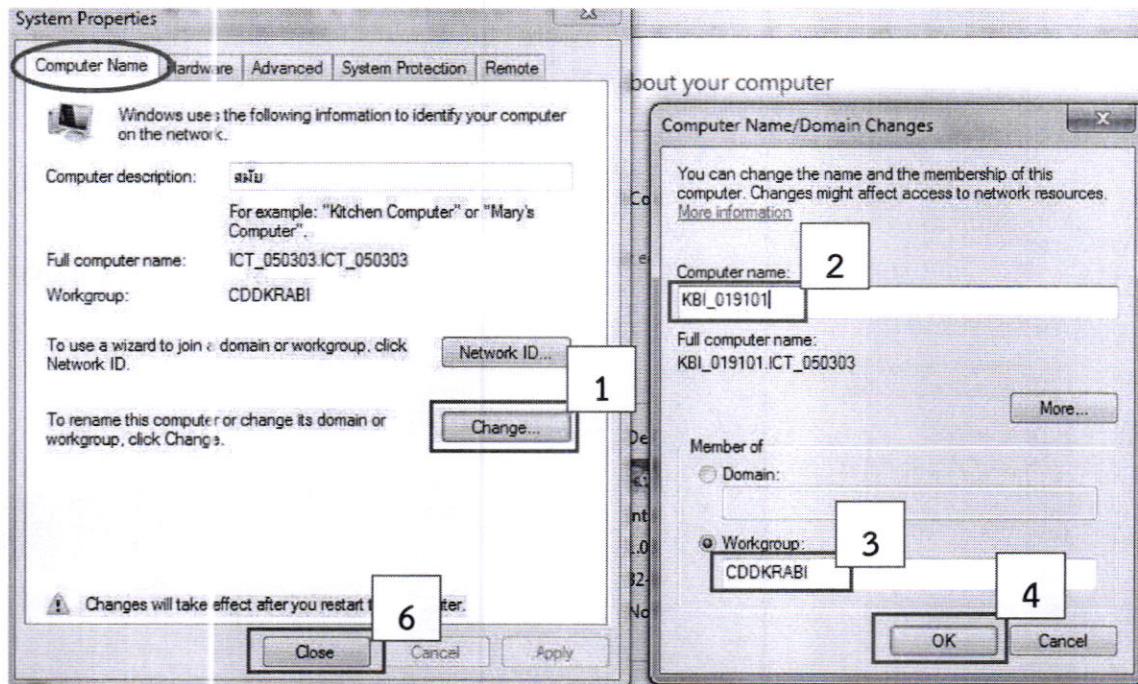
System Properties

Computer Name | Hardware | Advanced | System Protection | Remote

Windows uses the following information to identify your computer on the network.

Computer description: สมใย

For example: "Kitchen Computer" or "Mary's Computer".

Full computer name: ICT_050303.ICT_050303

Workgroup: CDDKRABI

To use a wizard to join a domain or workgroup, click Network ID.

Network ID...

1

To rename this computer or change its domain or workgroup, click Change.

Change...

Changes will take effect after you restart t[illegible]ter.

6

Close | Cancel | Apply

bout your computer

Computer Name/Domain Changes

You can change the name and the membership of this computer. Changes might affect access to network resources. More information

Computer name: 2

KBI_019101

Full computer name:
KBI_019101.ICT_050303

More...

Member of
Domain:

Workgroup: 3

CDDKRABI

4

OK | Cancel